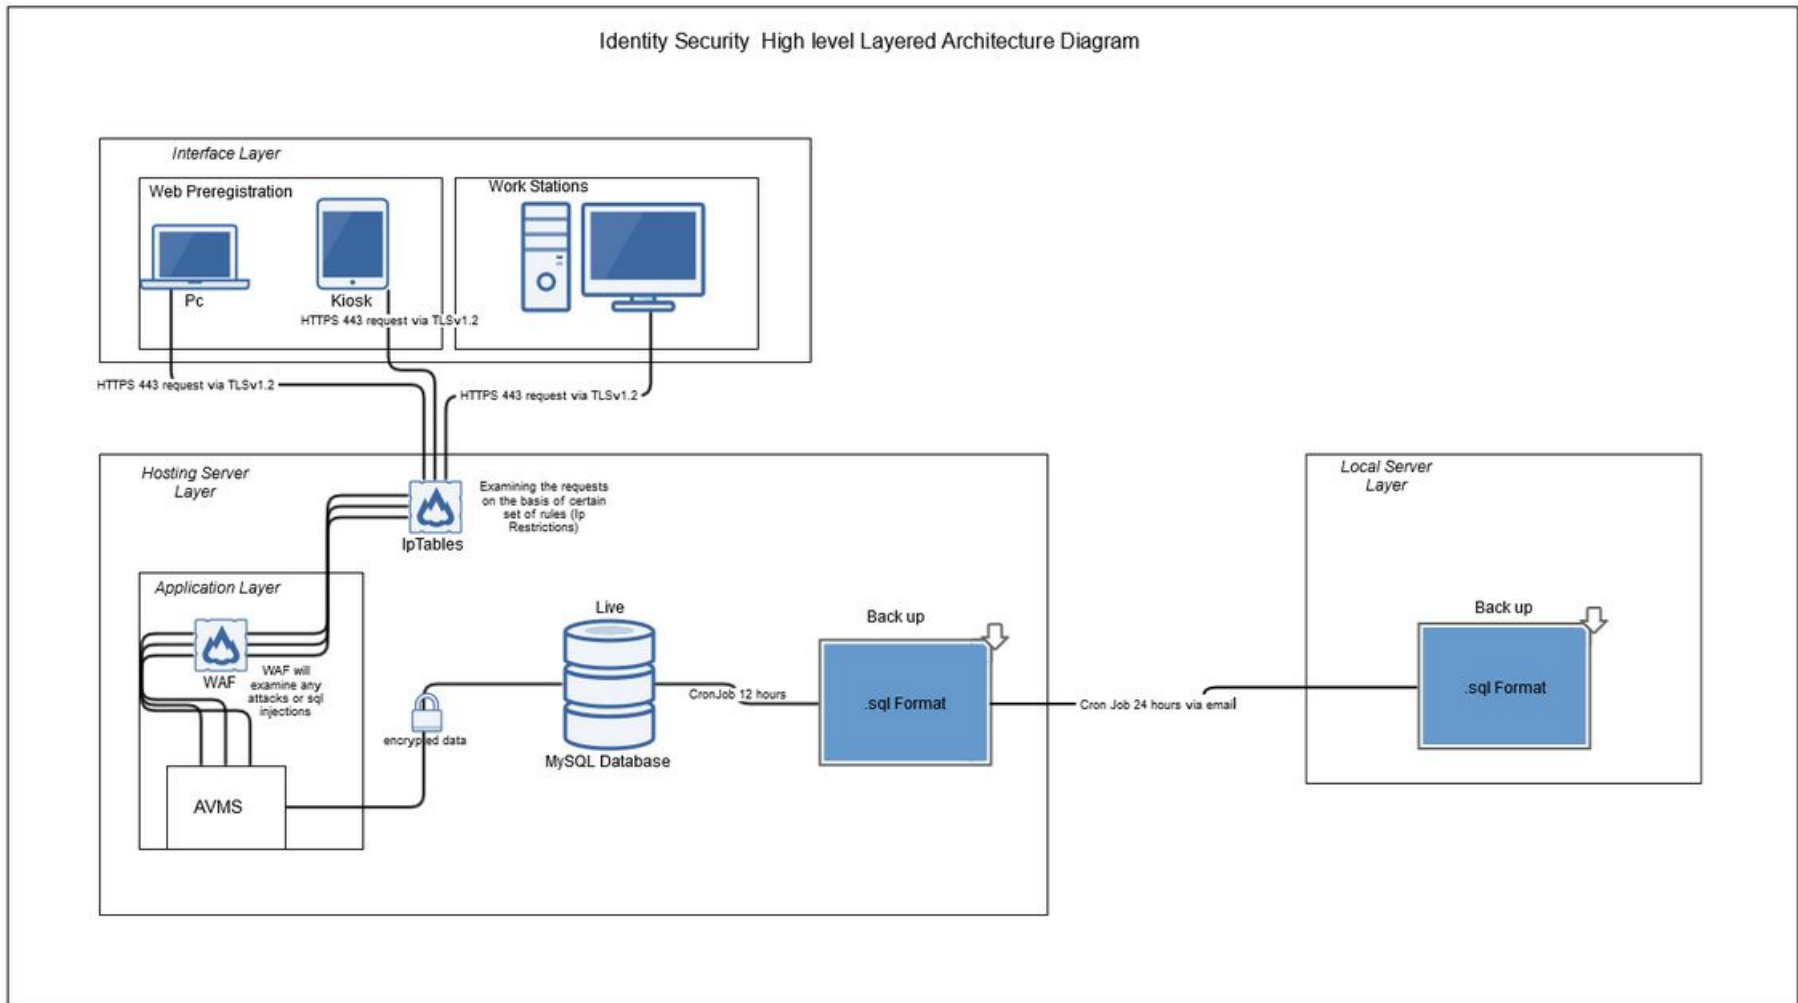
Identity Security High level Layered Architecture Diagram

Interface Layer

Web Preregistration

Pc

Kiosk

HTTPS 443 request via TLSv1.2

Work Stations

HTTPS 443 request via TLSv1.2

HTTPS 443 request via TLSv1.2

Hosting Server Layer

IpTables

Examining the requests on the basis of certain set of rules (Ip Restrictions)

Application Layer

WAF

WAF will examine any attacks or sql injections

AVMS

encrypted data

Live

MySQL Database

CronJob 12 hours

Back up

.sql Format

Cron Job 24 hours via email

Local Server Layer

Back up

.sql Format